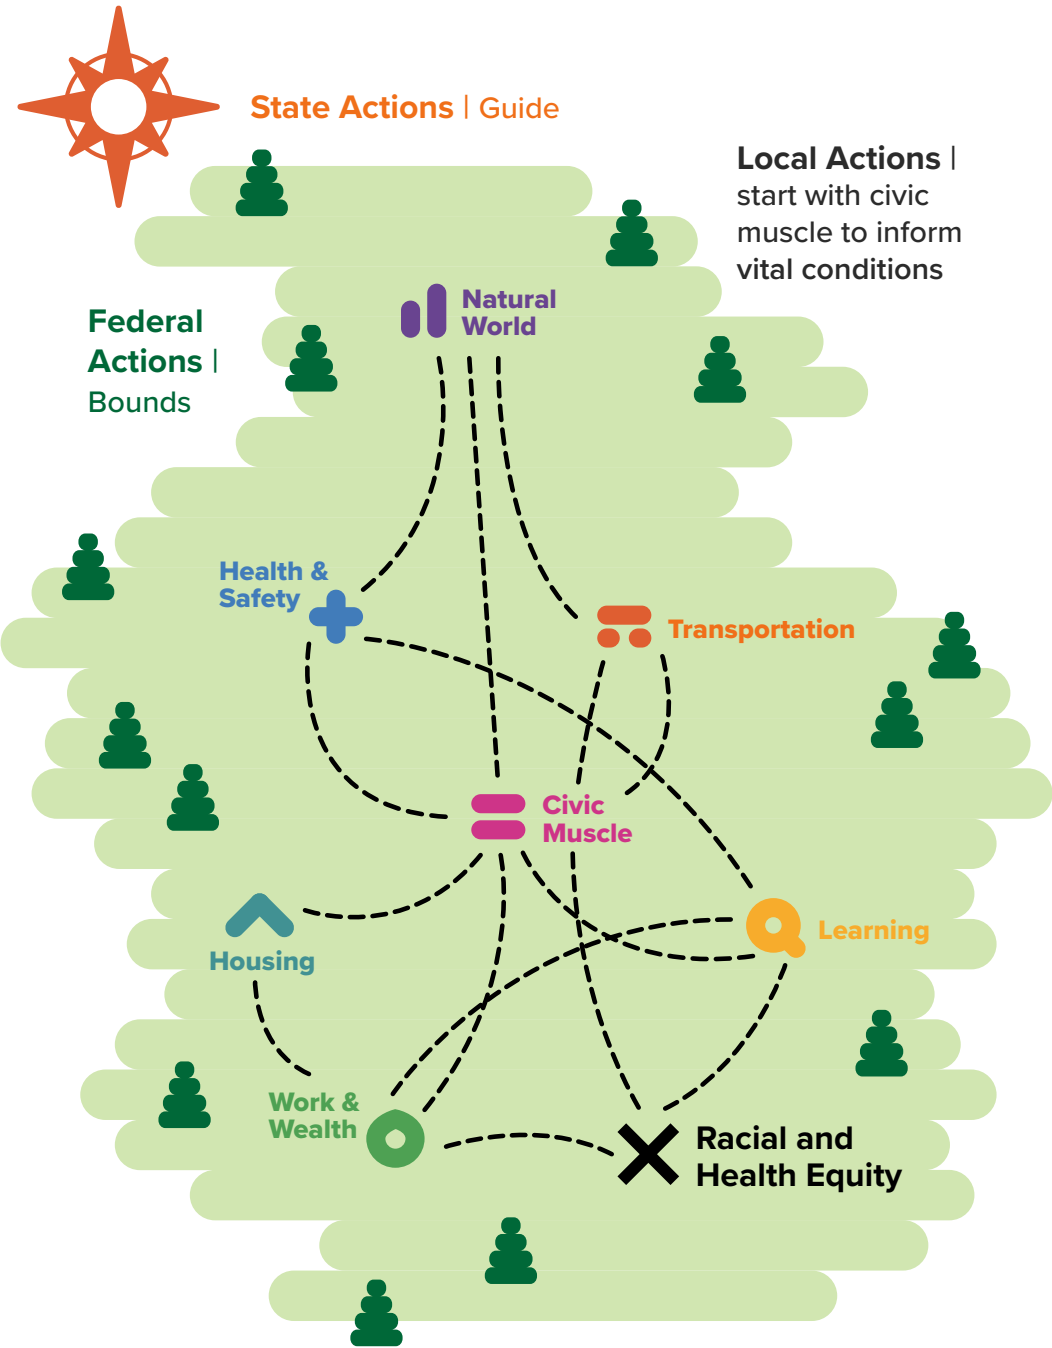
State Actions | Guide

Local Actions | start with civic muscle to inform vital conditions

Federal Actions | Bounds

Natural World

Health & Safety

Transportation

Civic Muscle

Housing

Learning

Work & Wealth

Racial and Health Equity